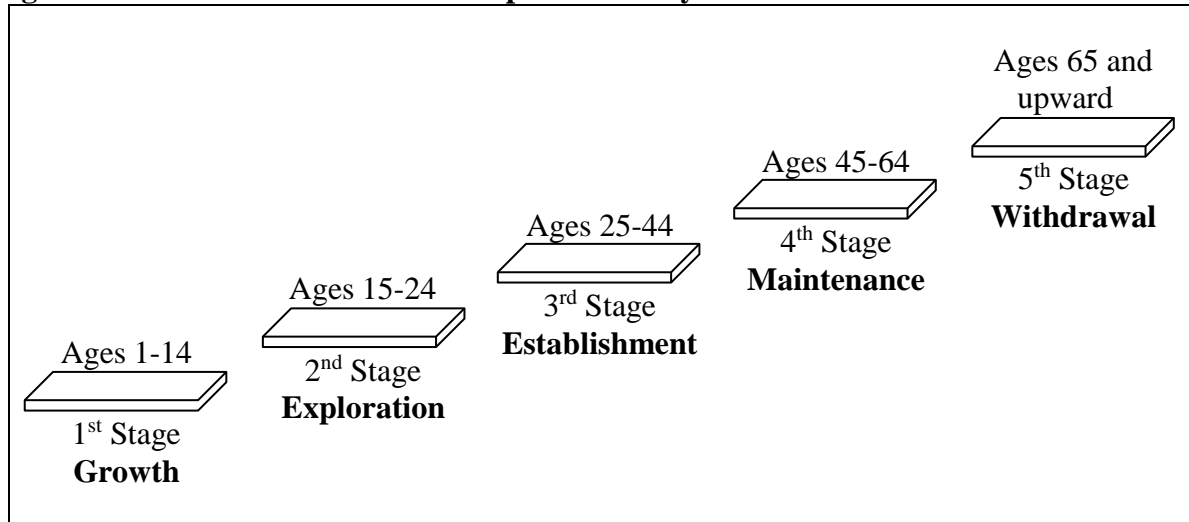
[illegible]

Ages 1-14
1$^{st}$ Stage
**Growth**

Ages 15-24
2$^{nd}$ Stage
**Exploration**

Ages 25-44
3$^{rd}$ Stage
**Establishment**

Ages 45-64
4$^{th}$ Stage
**Maintenance**

Ages 65 and upward
5$^{th}$ Stage
**Withdrawal**